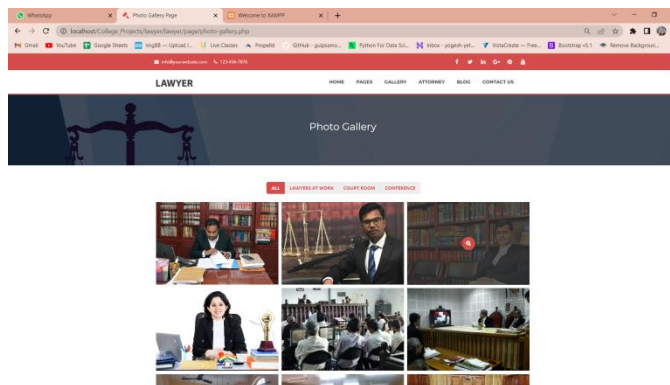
WhatsApp
Photo Gallery Page
Welcome to XAMPP
localhost/College_Projects/lawyer/lawyer/page/photo-gallery.php
Gmail
YouTube
Google Sheets
ImgBB — Upload I...
Live Classes
Prepaid
GitHub - gulpsamo...
Python For Data Sci...
Inbox - yogesh-yet...
VistaCreate — Free...
Bootstrap v5.1
Remove Backgroun...
info@yourwebsite.com
+ 123-456-7878
LAWYER
HOME
PAGES
GALLERY
ATTORNEY
BLOG
CONTACT US
Photo Gallery
ALL
LAWYERS AT WORK
COURT ROOM
CONFERENCE